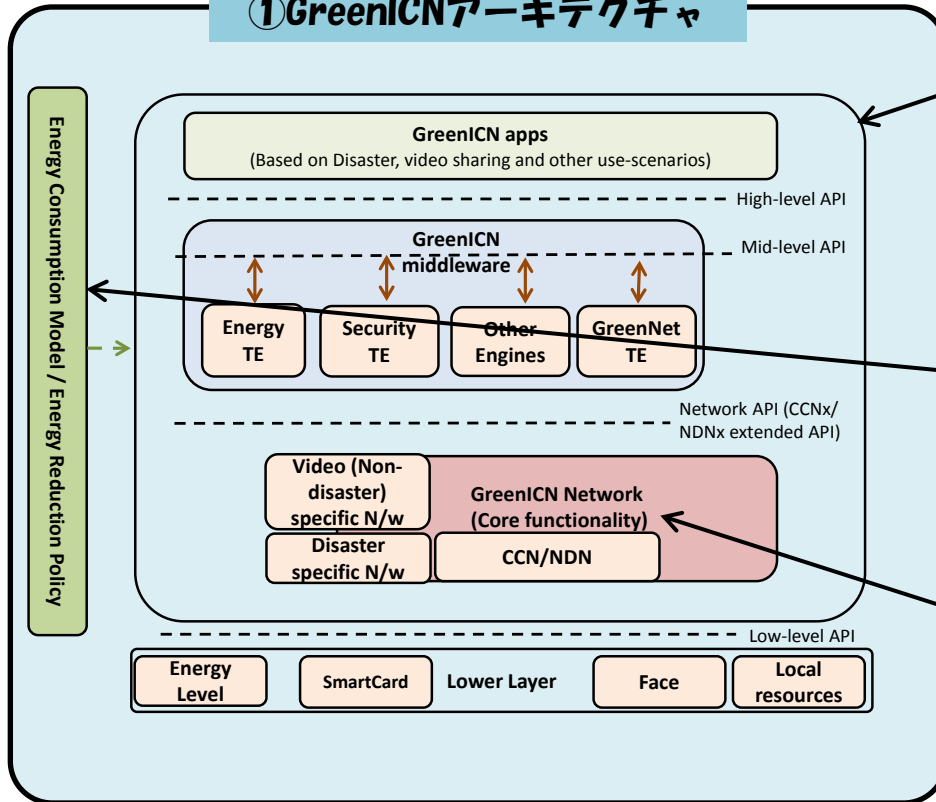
①GreenICNアーキテクチャ

Energy Consumption Model / Energy Reduction Policy

GreenICN apps
(Based on Disaster, video sharing and other use-scenarios)

High-level API

GreenICN middleware

Mid-level API

Energy TE

Security TE

Other Engines

GreenNet TE

Network API (CCNx/ NDNx extended API)

Video (Non-disaster) specific N/w

GreenICN Network (Core functionality)

Disaster specific N/w

CCN/NDN

Low-level API

Energy Level

SmartCard

Lower Layer

Face

Local resources